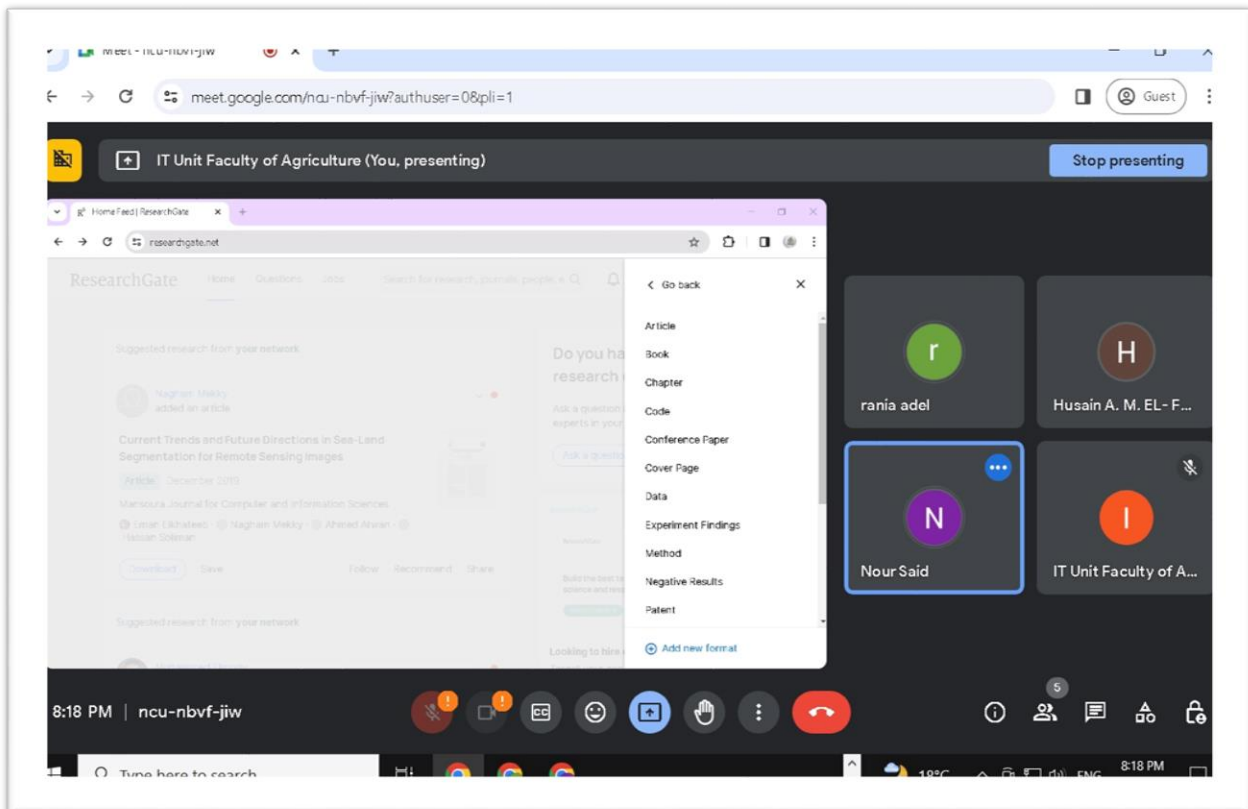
Meet - ncu-nbvf-jiw

meet.google.com/ncu-nbvf-jiw?authuser=0&pli=1

Guest

IT Unit Faculty of Agriculture (You, presenting)

Stop presenting

Home Feed | ResearchGate

researchgate.net

ResearchGate Home Questions Jobs Search for research, journals, people, a

Suggested research from your network

Nagham Mekky added an article

Current Trends and Future Directions in Sea-Land Segmentation for Remote Sensing Images

Article December 2019

Mansoura Journal for Computer and Information Sciences

Omar Elkhateeb · Nagham Mekky · Ahmed Atwan · Hassan Soliman

Download Save Follow Recommend Share

Suggested research from your network

Do you ha research

Ask a question experts in your

Ask a questio

Looking to hire

< Go back

Article

Book

Chapter

Code

Conference Paper

Cover Page

Data

Experiment Findings

Method

Negative Results

Patent

Add new format

r

rania adel

H

Husain A. M. EL- F...

N

Nour Said

I

IT Unit Faculty of A...

8:18 PM | ncu-nbvf-jiw

5

Type here to search

18°C ENG 8:18 PM